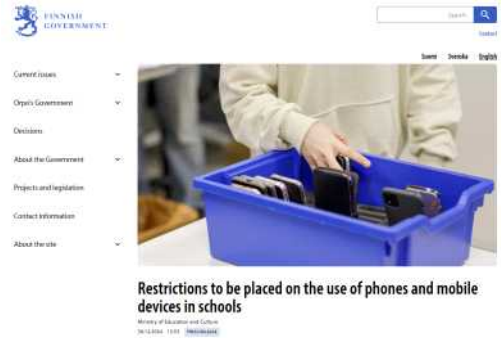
FINNISH GOVERNMENT

Search

Contact

Suomi Svenska English

Current issues

Orpo's Government

Decisions

About the Government

Projects and legislation

Contact information

About the site

Restrictions to be placed on the use of phones and mobile devices in schools

Ministry of Education and Culture

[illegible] Press release